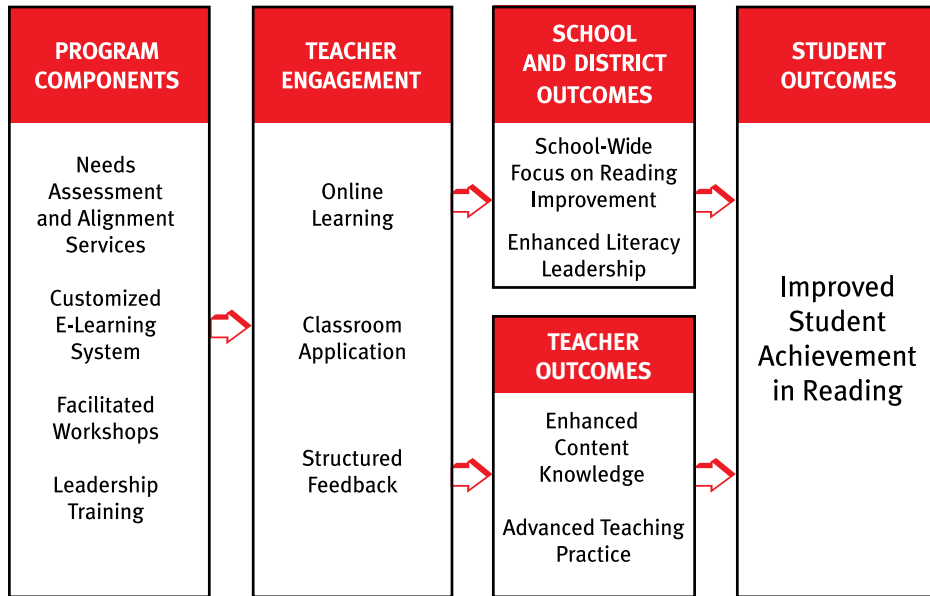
PROGRAM COMPONENTS

Needs Assessment and Alignment Services

Customized E-Learning System

Facilitated Workshops

Leadership Training

TEACHER ENGAGEMENT

Online Learning

Classroom Application

Structured Feedback

SCHOOL AND DISTRICT OUTCOMES

School-Wide Focus on Reading Improvement

Enhanced Literacy Leadership

TEACHER OUTCOMES

Enhanced Content Knowledge

Advanced Teaching Practice

STUDENT OUTCOMES

Improved Student Achievement in Reading